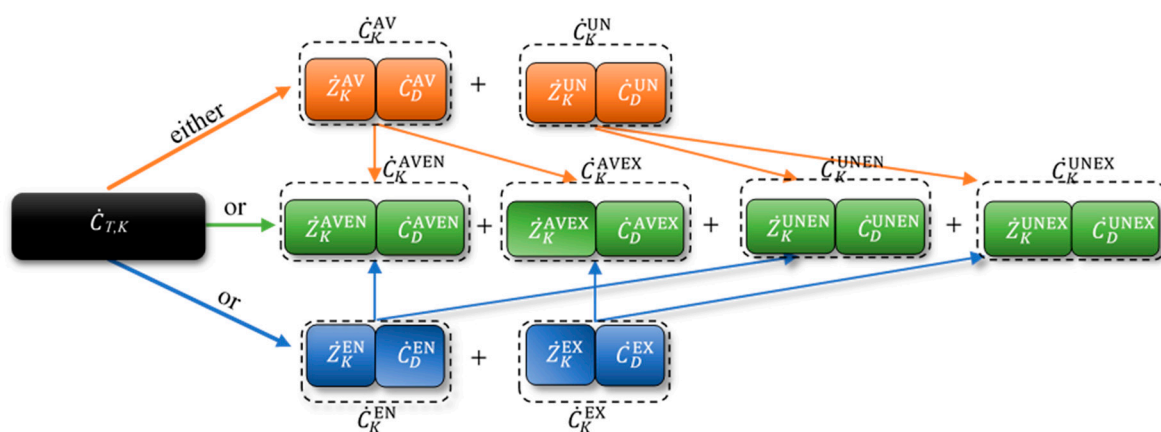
$\dot{C}_K^{\mathrm{AV}}$

$\dot{Z}_K^{\mathrm{AV}}$ $\dot{C}_D^{\mathrm{AV}}$ + $\dot{Z}_K^{\mathrm{UN}}$ $\dot{C}_D^{\mathrm{UN}}$

$\dot{C}_K^{\mathrm{UN}}$

either

$\dot{C}_{T,K}$

or

$\dot{C}_K^{\mathrm{AVEN}}$ $\dot{C}_K^{\mathrm{AVEX}}$ $\dot{C}_K^{\mathrm{UNEN}}$ $\dot{C}_K^{\mathrm{UNEX}}$

$\dot{Z}_K^{\mathrm{AVEN}}$ $\dot{C}_D^{\mathrm{AVEN}}$ + $\dot{Z}_K^{\mathrm{AVEX}}$ $\dot{C}_D^{\mathrm{AVEX}}$ + $\dot{Z}_K^{\mathrm{UNEN}}$ $\dot{C}_D^{\mathrm{UNEN}}$ + $\dot{Z}_K^{\mathrm{UNEX}}$ $\dot{C}_D^{\mathrm{UNEX}}$

or

$\dot{Z}_K^{\mathrm{EN}}$ $\dot{C}_D^{\mathrm{EN}}$ + $\dot{Z}_K^{\mathrm{EX}}$ $\dot{C}_D^{\mathrm{EX}}$

$\dot{C}_K^{\mathrm{EN}}$ $\dot{C}_K^{\mathrm{EX}}$